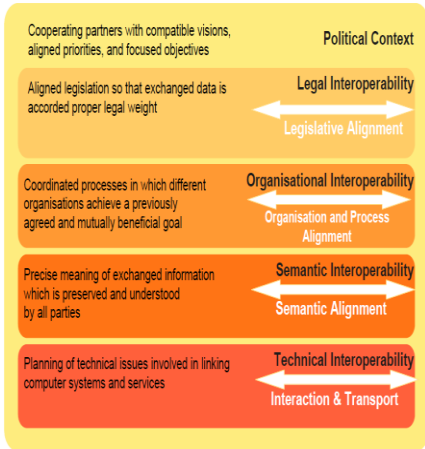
Cooperating partners with compatible visions, aligned priorities, and focused objectives

Political Context

Aligned legislation so that exchanged data is accorded proper legal weight

Legal Interoperability

Legislative Alignment

Coordinated processes in which different organisations achieve a previously agreed and mutually beneficial goal

Organisational Interoperability

Organisation and Process Alignment

Precise meaning of exchanged information which is preserved and understood by all parties

Semantic Interoperability

Semantic Alignment

Planning of technical issues involved in linking computer systems and services

Technical Interoperability

Interaction & Transport